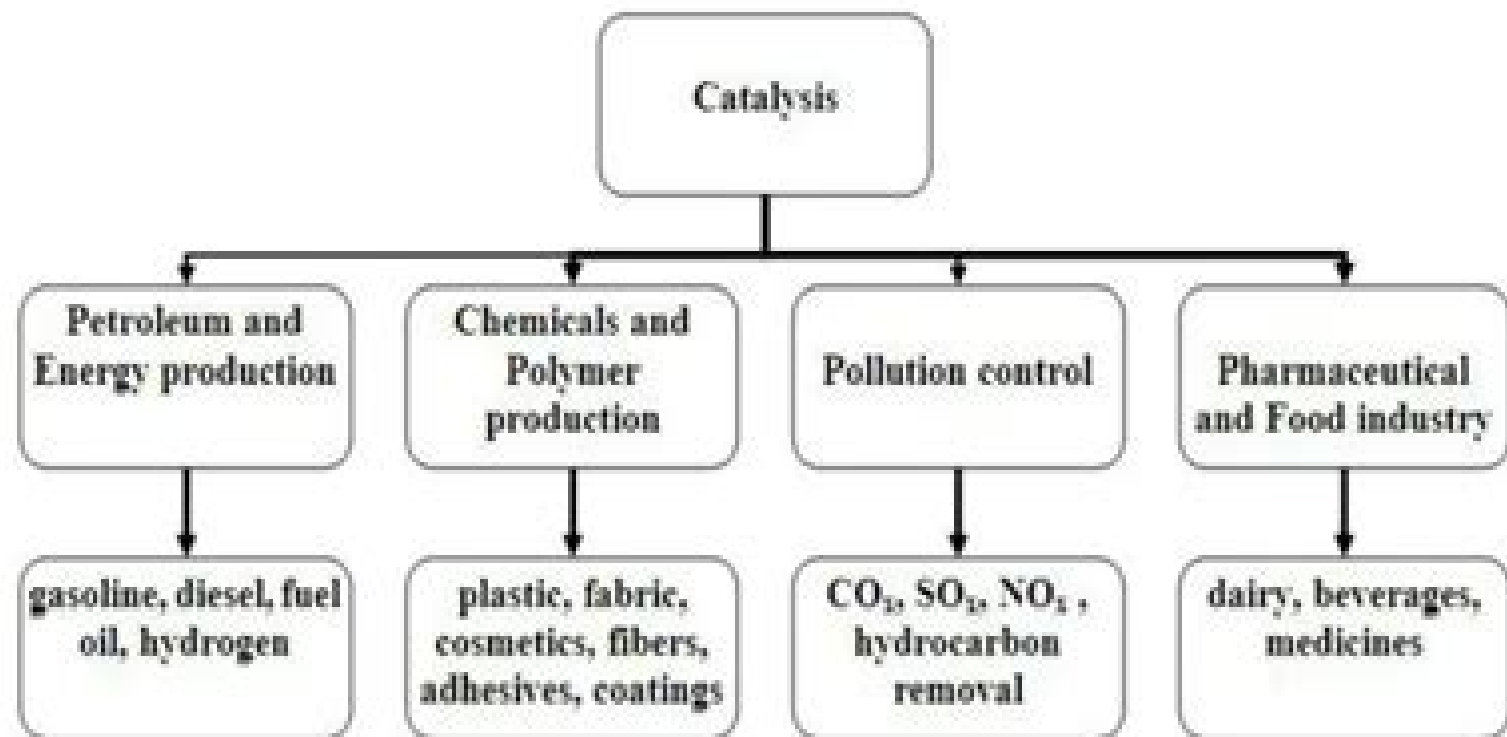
Catalysis

Petroleum and Energy production

Chemicals and Polymer production

Pollution control

Pharmaceutical and Food industry

gasoline, diesel, fuel oil, hydrogen

plastic, fabric, cosmetics, fibers, adhesives, coatings

$CO_2$, $SO_2$, $NO_x$ , hydrocarbon removal

dairy, beverages, medicines